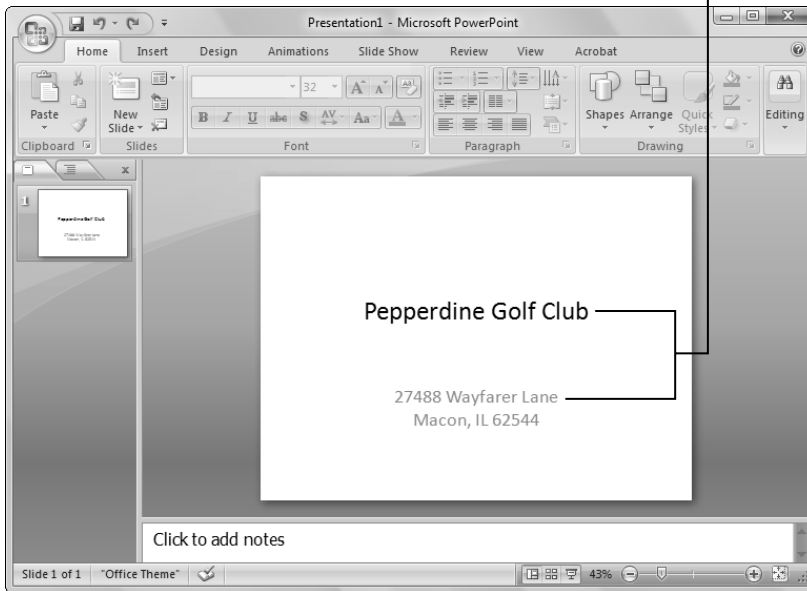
Presentation1 - Microsoft PowerPoint

Home Insert Design Animations Slide Show Review View Acrobat

Paste New Slide 32 Shapes Arrange Quick Styles Editing

Clipboard Slides Font Paragraph Drawing

1

Pepperdine Golf Club

27488 Wayfarer Lane
Macon, IL 62544

Click to add notes

Slide 1 of 1 "Office Theme" 43%